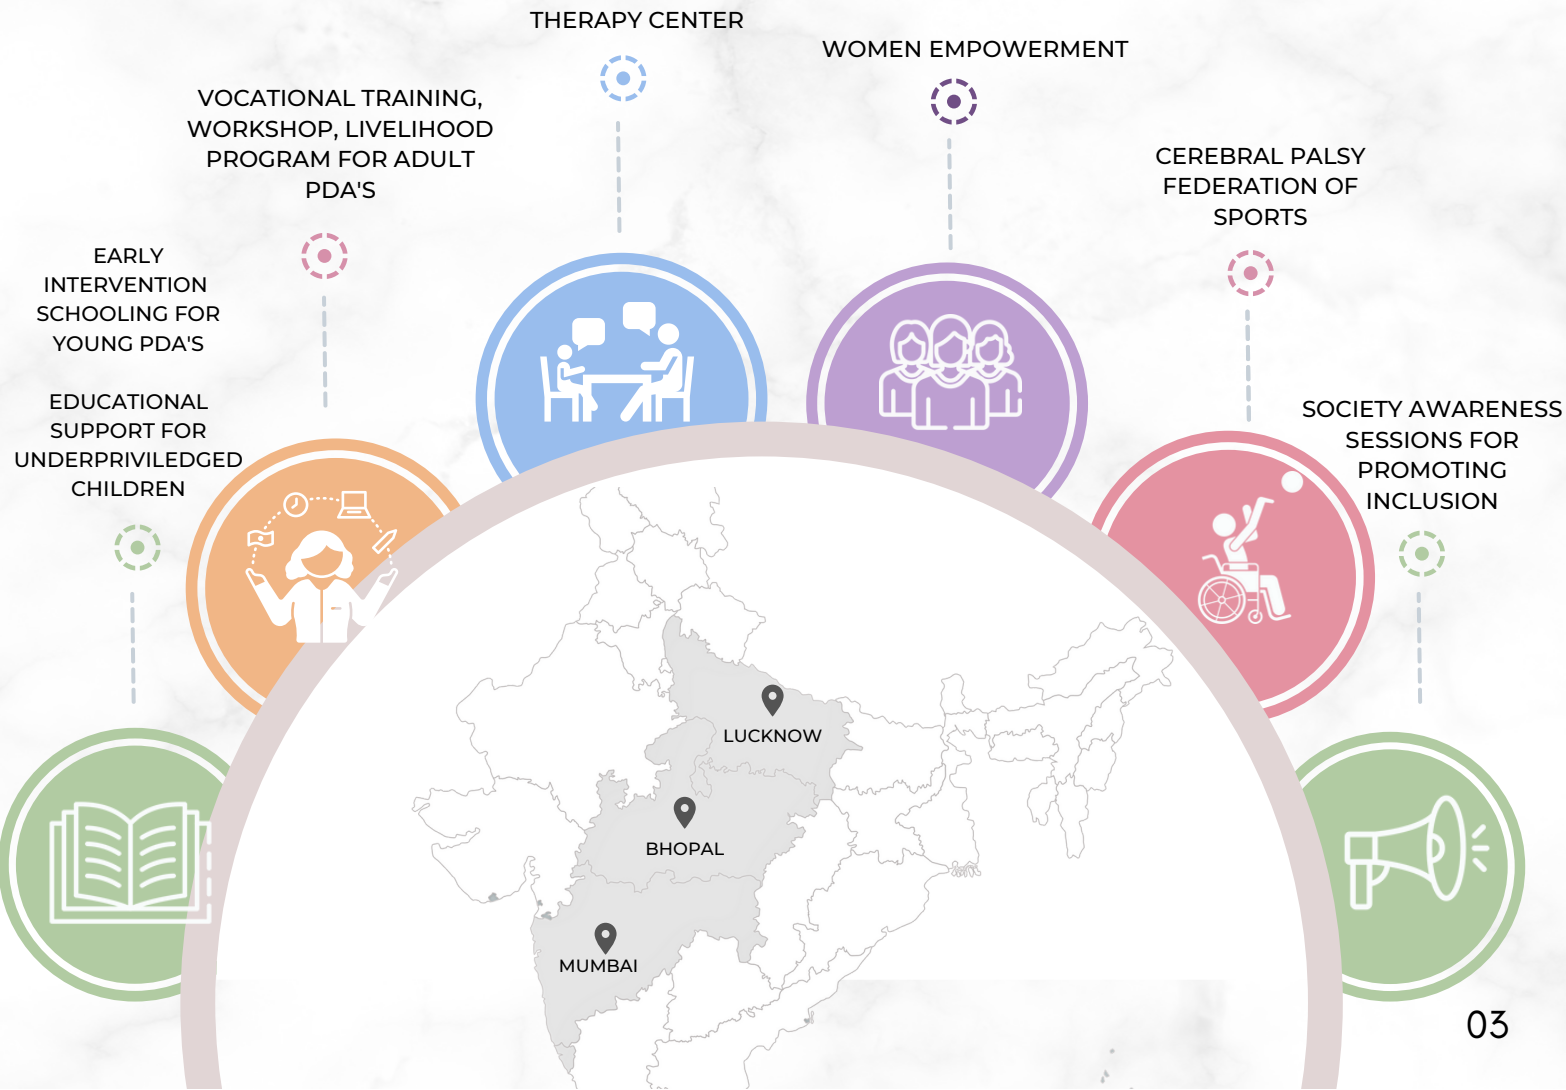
THERAPY CENTER

WOMEN EMPOWERMENT

VOCATIONAL TRAINING, WORKSHOP, LIVELIHOOD PROGRAM FOR ADULT PDA'S

CEREBRAL PALSY FEDERATION OF SPORTS

EARLY INTERVENTION SCHOOLING FOR YOUNG PDA'S

EDUCATIONAL SUPPORT FOR UNDERPRIVILEDGED CHILDREN

SOCIETY AWARENESS SESSIONS FOR PROMOTING INCLUSION

LUCKNOW

BHOPAL

MUMBAI

03